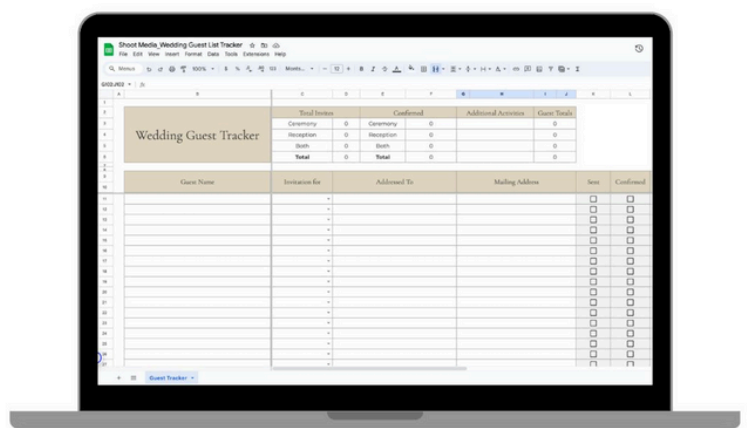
Shoot Media_Wedding Guest List Tracker
File Edit View Insert Format Data Tools Extensions Help

Menus 100% $ % 123 Monts... 12

G102:J103 fx

Wedding Guest Tracker

| Total Invites | | Confirmed | | Additional Activities | Guest Totals |
|---|---|---|---|---|---|
| Ceremony | 0 | Ceremony | 0 | | 0 |
| Reception | 0 | Reception | 0 | | 0 |
| Both | 0 | Both | 0 | | 0 |
| Total | 0 | Total | 0 | | 0 |

| Guest Name | Invitation for | Addressed To | Mailing Address | Sent | Confirmed |
|---|---|---|---|---|---|

Guest Tracker